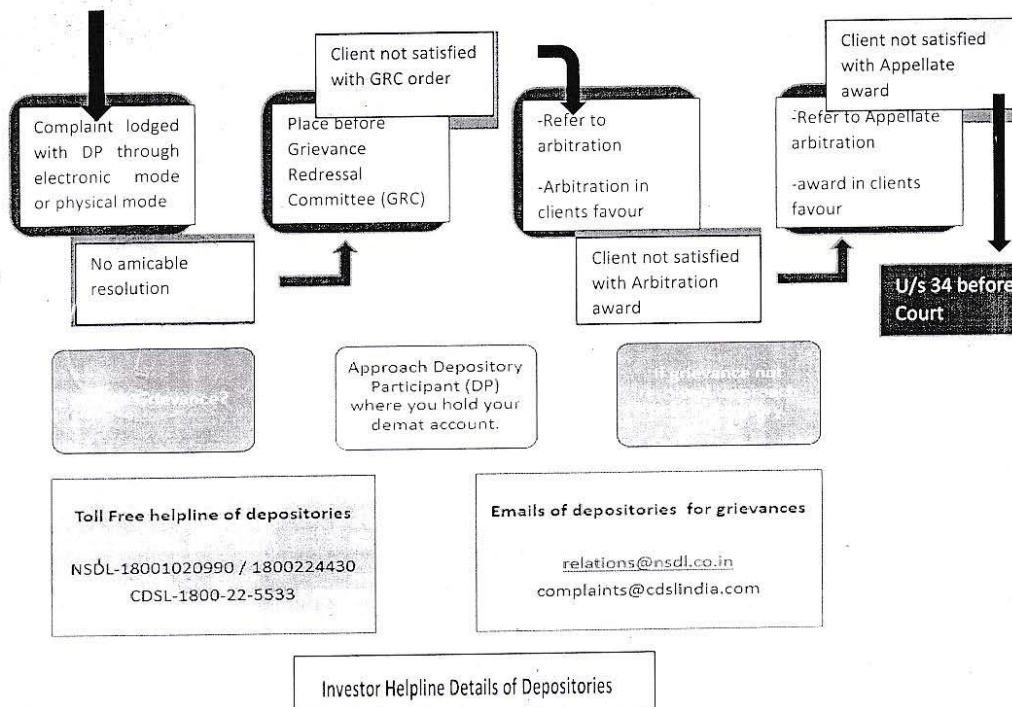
Complaint lodged with DP through electronic mode or physical mode

No amicable resolution

Client not satisfied with GRC order

Place before Grievance Redressal Committee (GRC)

-Refer to arbitration

-Arbitration in clients favour

Client not satisfied with Arbitration award

Client not satisfied with Appellate award

-Refer to Appellate arbitration

-award in clients favour

U/s 34 before Court

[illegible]

Approach Depository Participant (DP) where you hold your demat account.

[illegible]

Toll Free helpline of depositories

NSDL-18001020990 / 1800224430
CDSL-1800-22-5533

Emails of depositories for grievances

relations@nsdl.co.in
complaints@cdslindia.com

Investor Helpline Details of Depositories